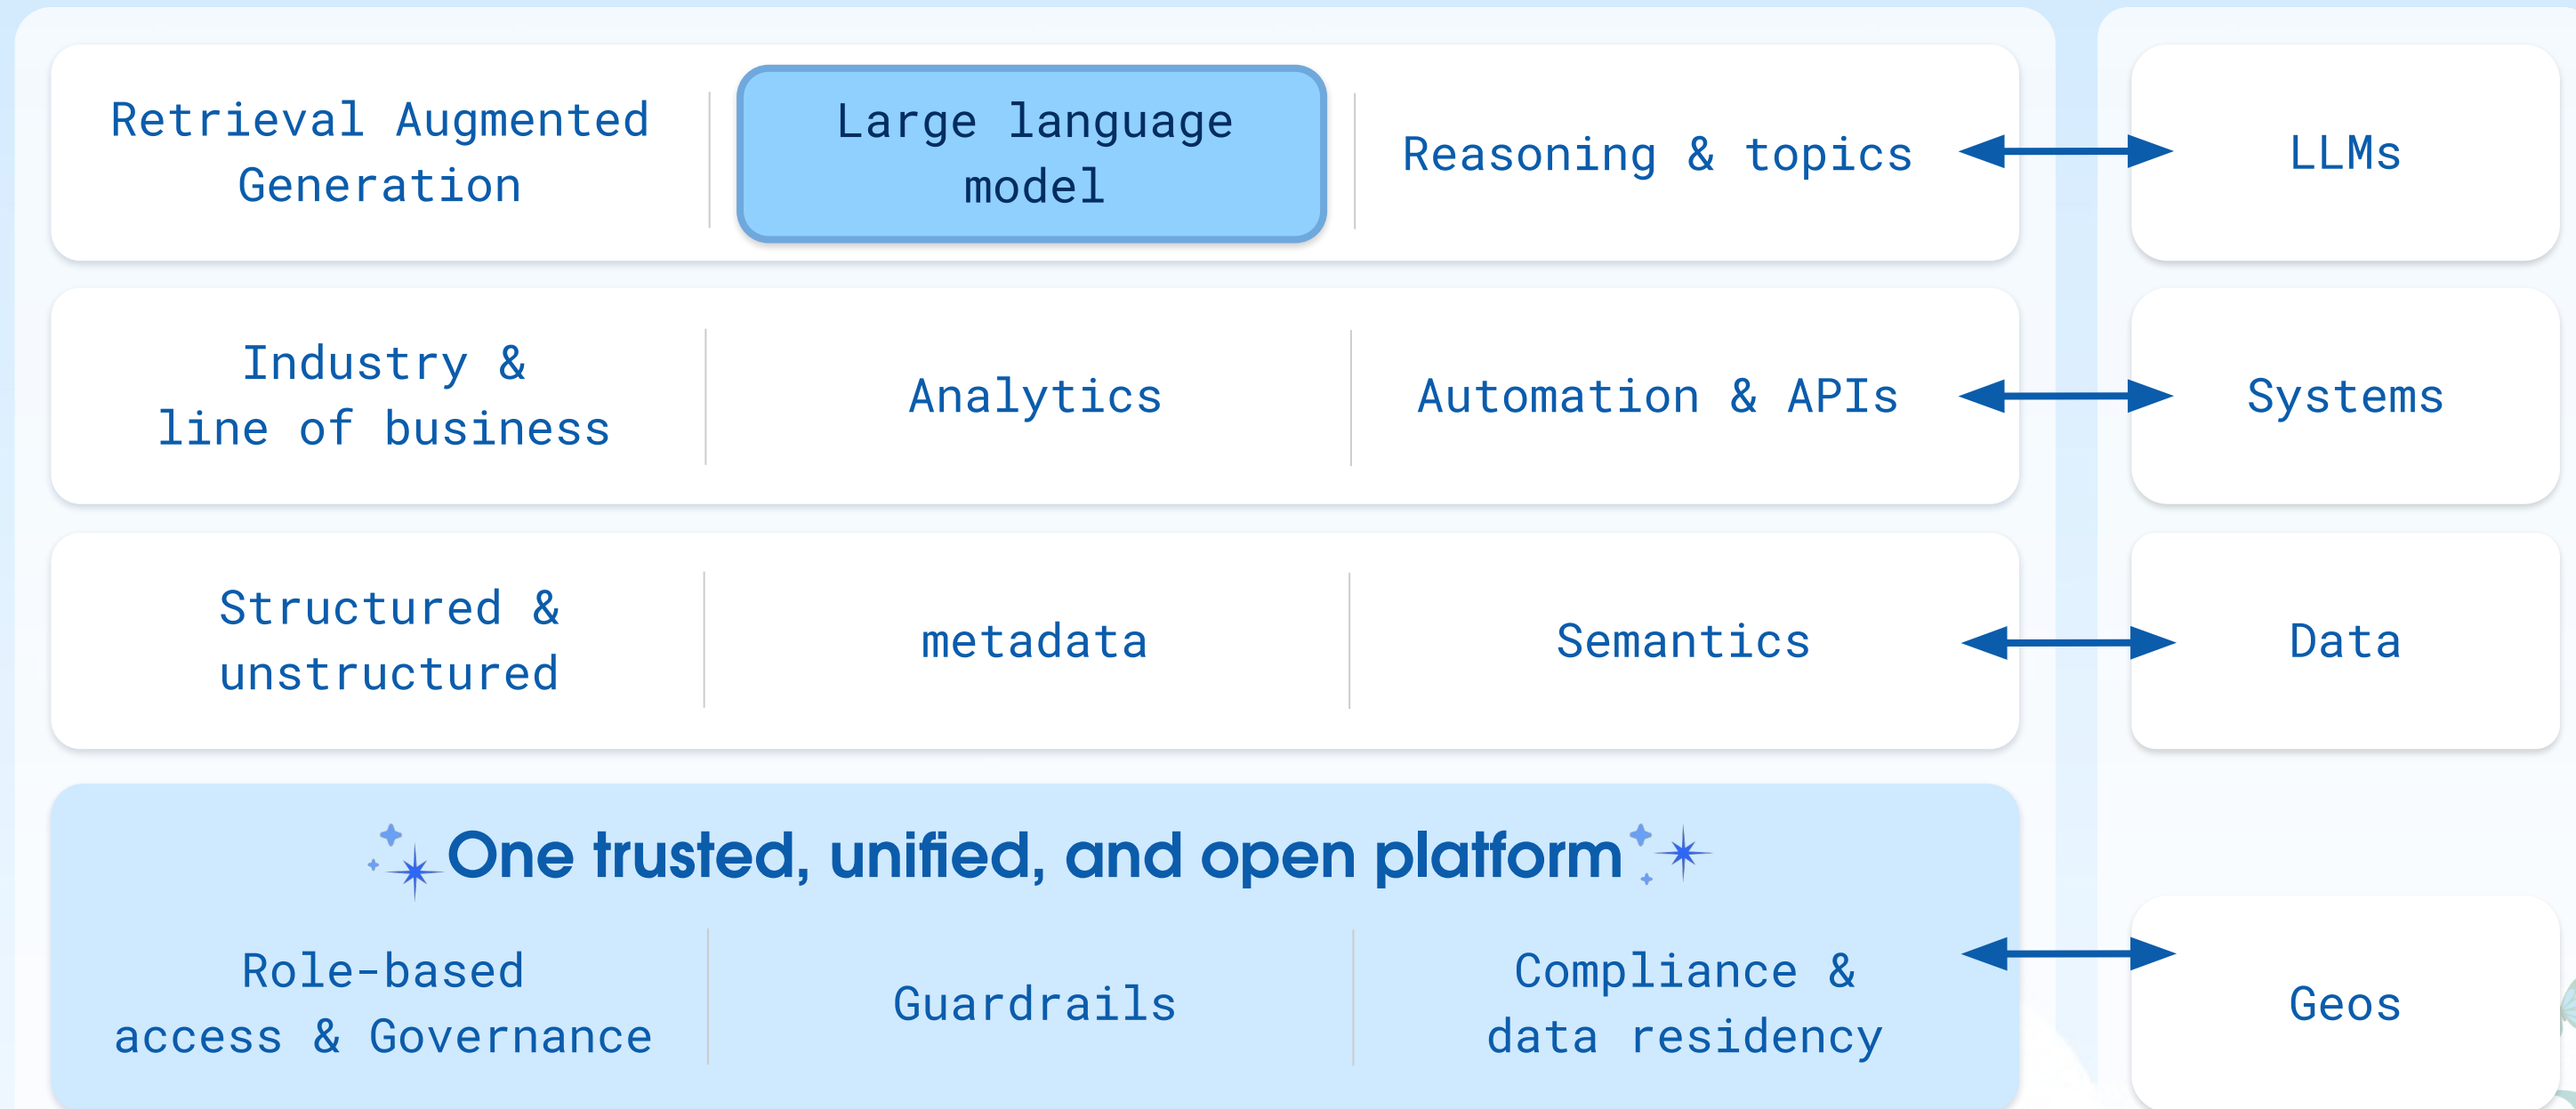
Retrieval Augmented Generation

Large language model

Reasoning & topics

LLMs

Industry & line of business

Analytics

Automation & APIs

Systems

Structured & unstructured

metadata

Semantics

Data

One trusted, unified, and open platform

Role-based access & Governance

Guardrails

Compliance & data residency

Geos